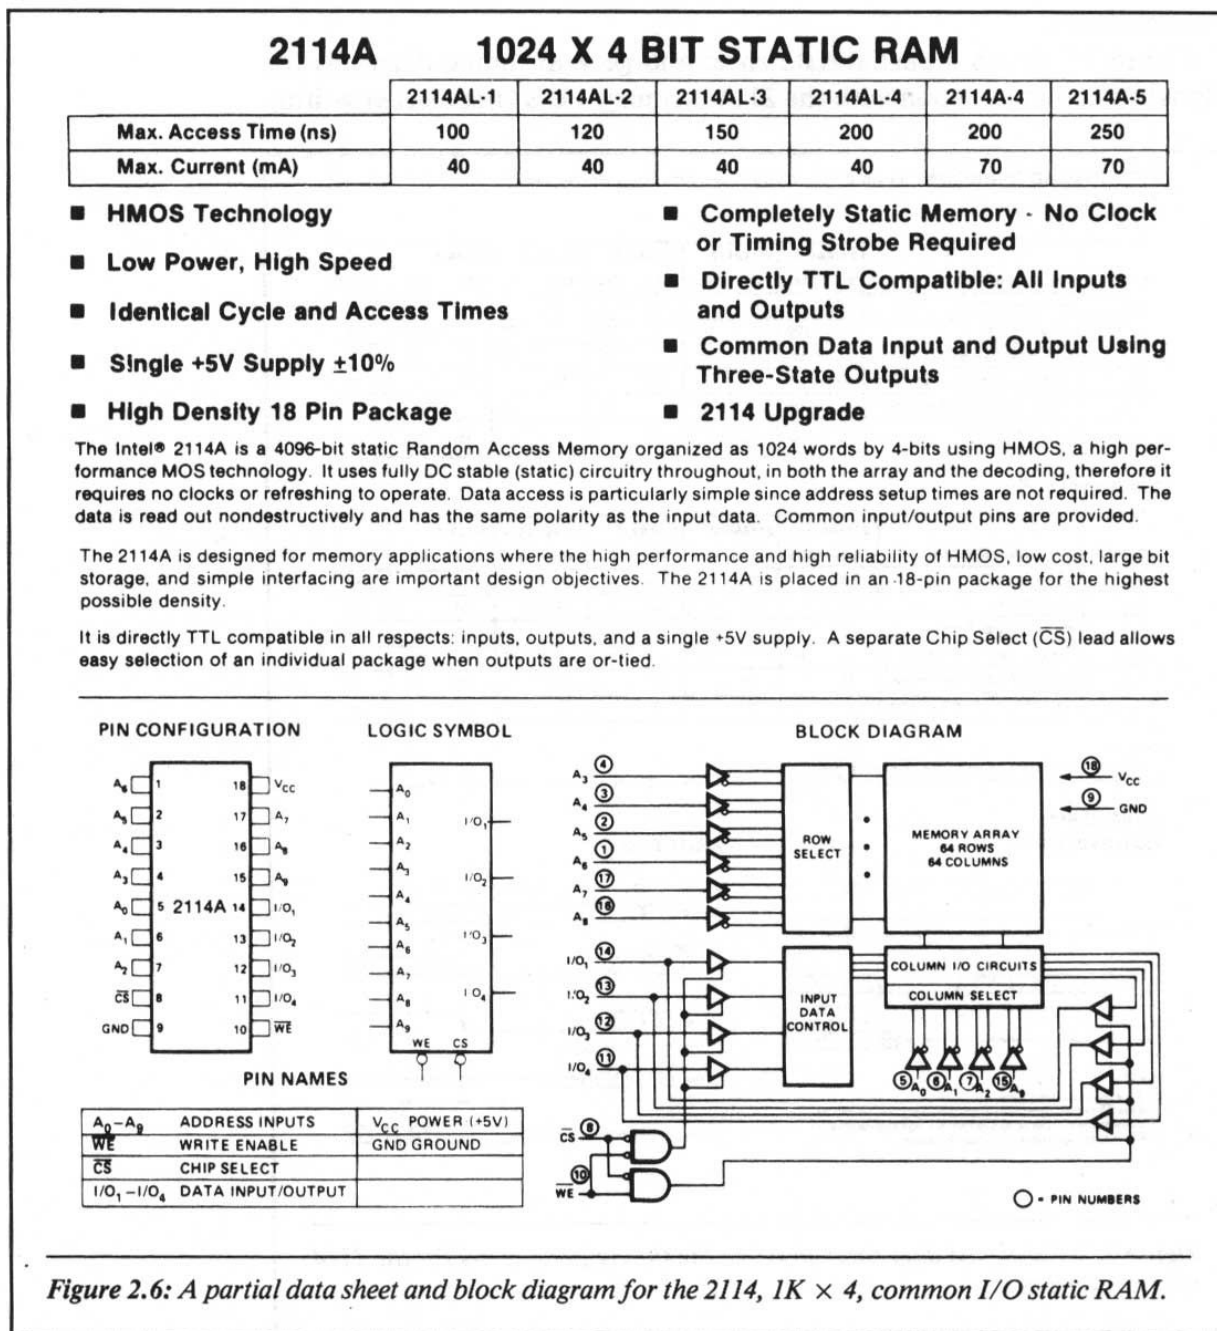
2114A 1024 X 4 BIT STATIC RAM

| | 2114AL-1 | 2114AL-2 | 2114AL-3 | 2114AL-4 | 2114A-4 | 2114A-5 |
|---|---|---|---|---|---|---|
| Max. Access Time (ns) | 100 | 120 | 150 | 200 | 200 | 250 |
| Max. Current (mA) | 40 | 40 | 40 | 40 | 70 | 70 |

■ HMOS Technology

■ Low Power, High Speed

■ Identical Cycle and Access Times

■ Single +5V Supply ±10%

■ High Density 18 Pin Package

■ Completely Static Memory - No Clock or Timing Strobe Required

■ Directly TTL Compatible: All Inputs and Outputs

■ Common Data Input and Output Using Three-State Outputs

■ 2114 Upgrade

The Intel® 2114A is a 4096-bit static Random Access Memory organized as 1024 words by 4-bits using HMOS, a high performance MOS technology. It uses fully DC stable (static) circuitry throughout, in both the array and the decoding, therefore it requires no clocks or refreshing to operate. Data access is particularly simple since address setup times are not required. The data is read out nondestructively and has the same polarity as the input data. Common input/output pins are provided.

The 2114A is designed for memory applications where the high performance and high reliability of HMOS, low cost, large bit storage, and simple interfacing are important design objectives. The 2114A is placed in an 18-pin package for the highest possible density.

It is directly TTL compatible in all respects: inputs, outputs, and a single +5V supply. A separate Chip Select ($\overline{CS}$) lead allows easy selection of an individual package when outputs are or-tied.

PIN CONFIGURATION

$A_6$ 1 18 $V_{CC}$
$A_5$ 2 17 $A_7$
$A_4$ 3 16 $A_8$
$A_3$ 4 15 $A_9$
$A_0$ 5 2114A 14 $I/O_1$
$A_1$ 6 13 $I/O_2$
$A_2$ 7 12 $I/O_3$
$\overline{CS}$ 8 11 $I/O_4$
GND 9 10 $\overline{WE}$

LOGIC SYMBOL

$A_0$ $A_1$ $A_2$ $A_3$ $A_4$ $A_5$ $A_6$ $A_7$ $A_8$ $A_9$
$I/O_1$ $I/O_2$ $I/O_3$ $I/O_4$
WE CS

PIN NAMES

| $A_0-A_9$ ADDRESS INPUTS | $V_{CC}$ POWER (+5V) |
|---|---|
| $\overline{WE}$ WRITE ENABLE | GND GROUND |
| $\overline{CS}$ CHIP SELECT | |
| $I/O_1-I/O_4$ DATA INPUT/OUTPUT | |

BLOCK DIAGRAM

$A_3$ 4 $A_4$ 3 $A_5$ 2 $A_6$ 1 $A_7$ 17 $A_8$ 16
ROW SELECT
MEMORY ARRAY 64 ROWS 64 COLUMNS
18 $V_{CC}$
9 GND
$I/O_1$ 14 $I/O_2$ 13 $I/O_3$ 12 $I/O_4$ 11
INPUT DATA CONTROL
COLUMN I/O CIRCUITS
COLUMN SELECT
5 $A_0$ 6 $A_1$ 7 $A_2$ 15 $A_9$
$\overline{CS}$ 8
$\overline{WE}$ 10
○ = PIN NUMBERS

Figure 2.6: A partial data sheet and block diagram for the 2114, 1K × 4, common I/O static RAM.